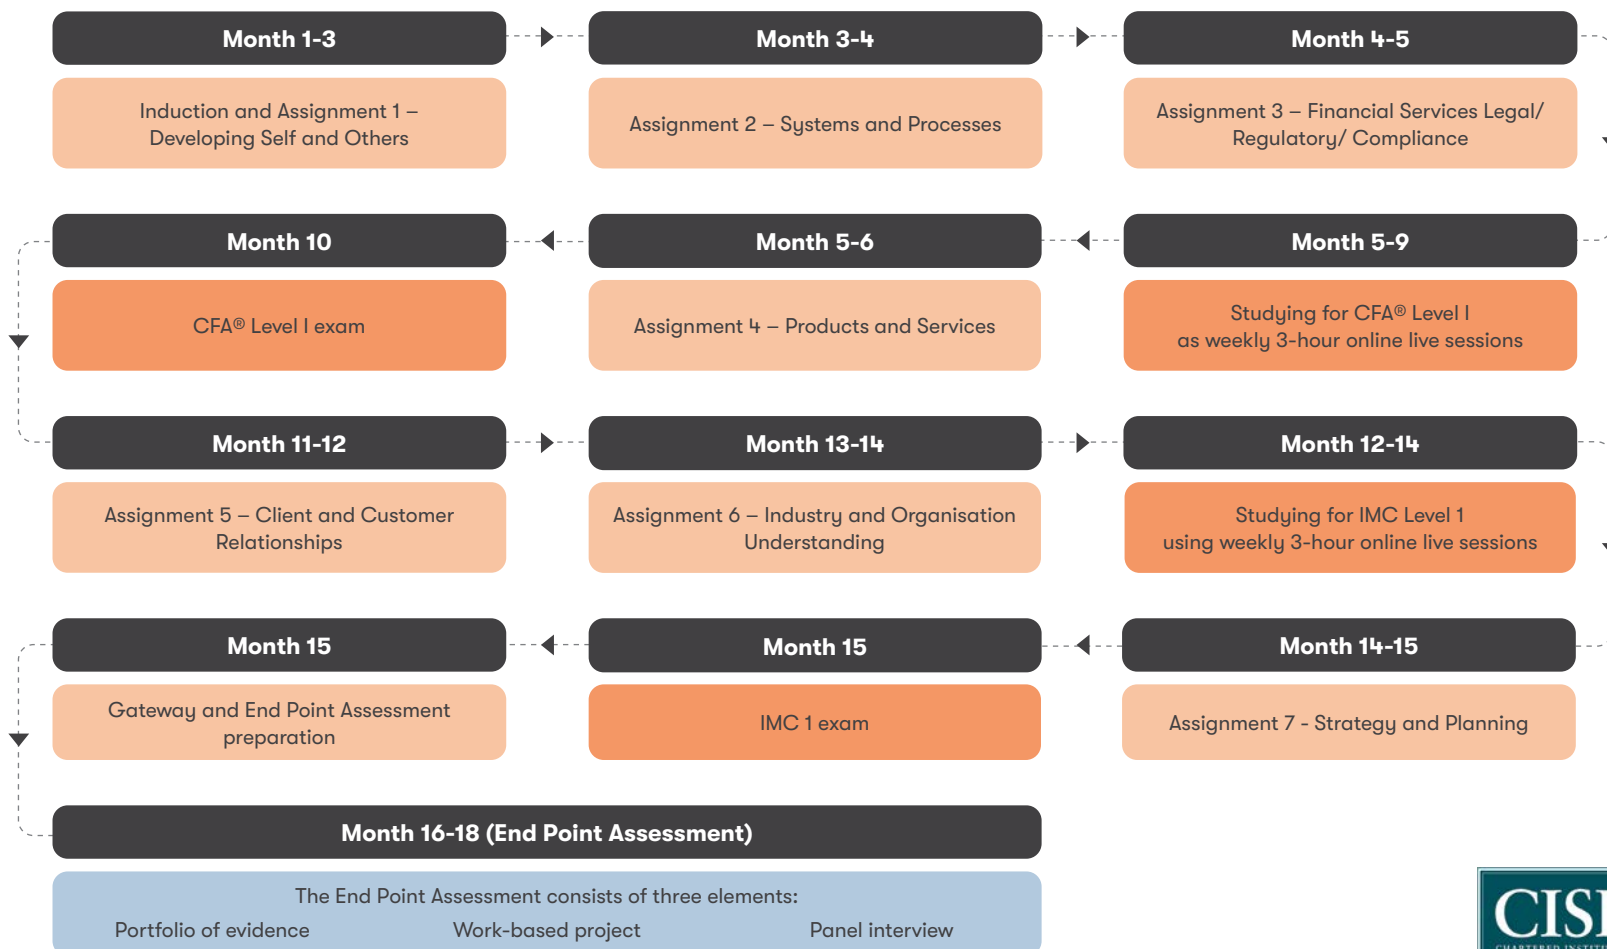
Month 1-3

Induction and Assignment 1 – Developing Self and Others

Month 3-4

Assignment 2 – Systems and Processes

Month 4-5

Assignment 3 – Financial Services Legal/ Regulatory/ Compliance

Month 10

CFA® Level I exam

Month 5-6

Assignment 4 – Products and Services

Month 5-9

Studying for CFA® Level I as weekly 3-hour online live sessions

Month 11-12

Assignment 5 – Client and Customer Relationships

Month 13-14

Assignment 6 – Industry and Organisation Understanding

Month 12-14

Studying for IMC Level 1 using weekly 3-hour online live sessions

Month 15

Gateway and End Point Assessment preparation

Month 15

IMC 1 exam

Month 14-15

Assignment 7 - Strategy and Planning

Month 16-18 (End Point Assessment)

The End Point Assessment consists of three elements:

Portfolio of evidence

Work-based project

Panel interview

CISI

CHARTERED INSTITU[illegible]